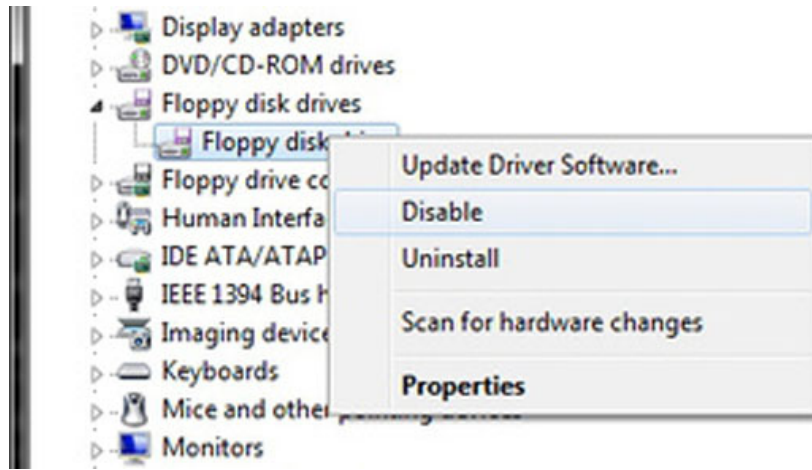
Display adapters
DVD/CD-ROM drives
Floppy disk drives
Floppy disk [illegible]
Floppy drive co
Human Interfa
IDE ATA/ATAP
IEEE 1394 Bus h
Imaging device
Keyboards
Mice and other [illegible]
Monitors

Update Driver Software...
Disable
Uninstall
Scan for hardware changes
Properties